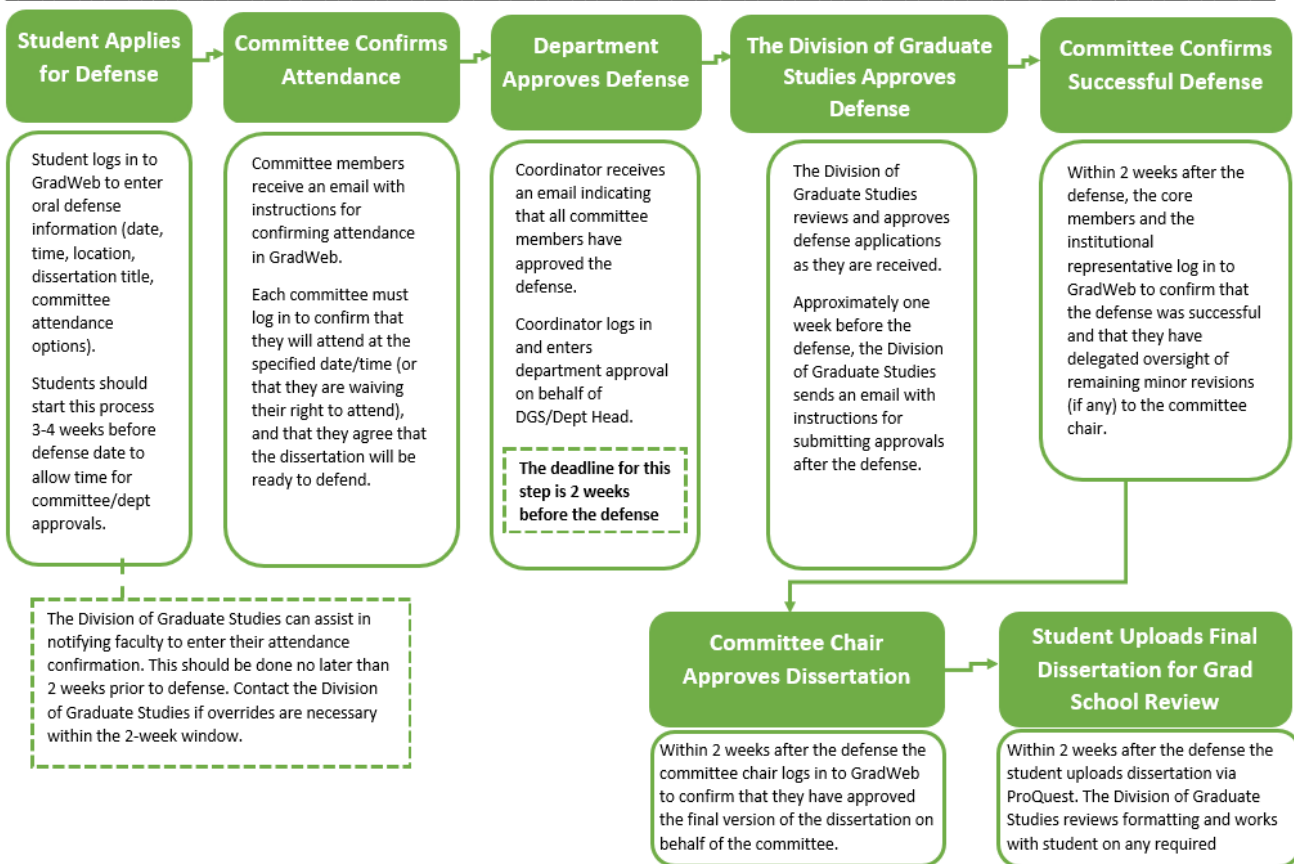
Student Applies for Defense

Student logs in to GradWeb to enter oral defense information (date, time, location, dissertation title, committee attendance options).

Students should start this process 3-4 weeks before defense date to allow time for committee/dept approvals.

The Division of Graduate Studies can assist in notifying faculty to enter their attendance confirmation. This should be done no later than 2 weeks prior to defense. Contact the Division of Graduate Studies if overrides are necessary within the 2-week window.

Committee Confirms Attendance

Committee members receive an email with instructions for confirming attendance in GradWeb.

Each committee must log in to confirm that they will attend at the specified date/time (or that they are waiving their right to attend), and that they agree that the dissertation will be ready to defend.

Department Approves Defense

Coordinator receives an email indicating that all committee members have approved the defense.

Coordinator logs in and enters department approval on behalf of DGS/Dept Head.

The deadline for this step is 2 weeks before the defense

The Division of Graduate Studies Approves Defense

The Division of Graduate Studies reviews and approves defense applications as they are received.

Approximately one week before the defense, the Division of Graduate Studies sends an email with instructions for submitting approvals after the defense.

Committee Confirms Successful Defense

Within 2 weeks after the defense, the core members and the institutional representative log in to GradWeb to confirm that the defense was successful and that they have delegated oversight of remaining minor revisions (if any) to the committee chair.

Committee Chair Approves Dissertation

Within 2 weeks after the defense the committee chair logs in to GradWeb to confirm that they have approved the final version of the dissertation on behalf of the committee.

Student Uploads Final Dissertation for Grad School Review

Within 2 weeks after the defense the student uploads dissertation via ProQuest. The Division of Graduate Studies reviews formatting and works with student on any required